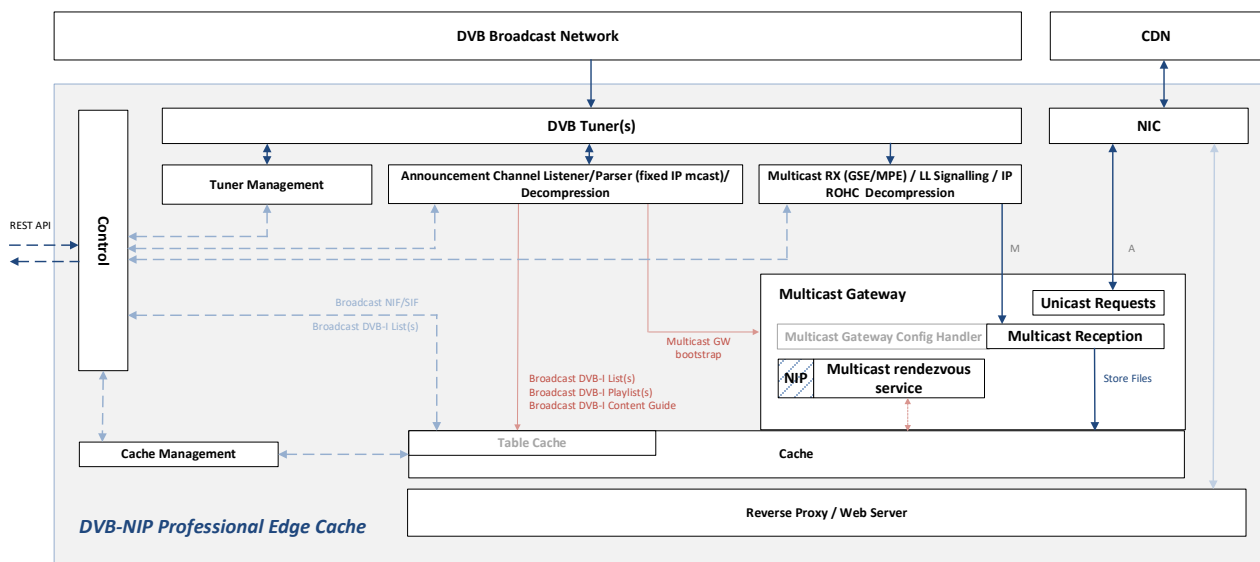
DVB Broadcast Network

CDN

DVB Tuner(s)

NIC

Control

REST API

Tuner Management

Announcement Channel Listener/Parser (fixed IP mcast)/ Decompression

Multicast RX (GSE/MPE) / LL Signalling / IP ROHC Decompression

M

A

Multicast Gateway

Unicast Requests

Broadcast NIF/SIF

Broadcast DVB-I List(s)

Multicast GW bootstrap

Multicast Gateway Config Handler

Multicast Reception

NIP

Multicast rendezvous service

Store Files

Broadcast DVB-I List(s)
Broadcast DVB-I Playlist(s)
Broadcast DVB-I Content Guide

Cache Management

Table Cache

Cache

DVB-NIP Professional Edge Cache

Reverse Proxy / Web Server